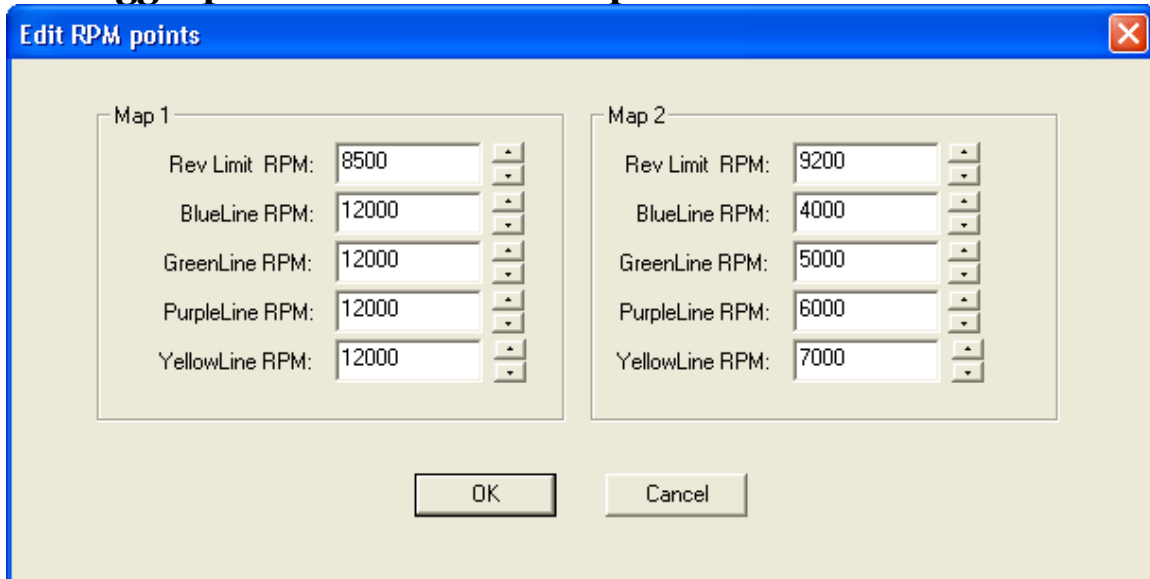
Edit RPM points

Map 1
Rev Limit RPM: 8500
BlueLine RPM: 12000
GreenLine RPM: 12000
PurpleLine RPM: 12000
YellowLine RPM: 12000

Map 2
Rev Limit RPM: 9200
BlueLine RPM: 4000
GreenLine RPM: 5000
PurpleLine RPM: 6000
YellowLine RPM: 7000

OK
Cancel